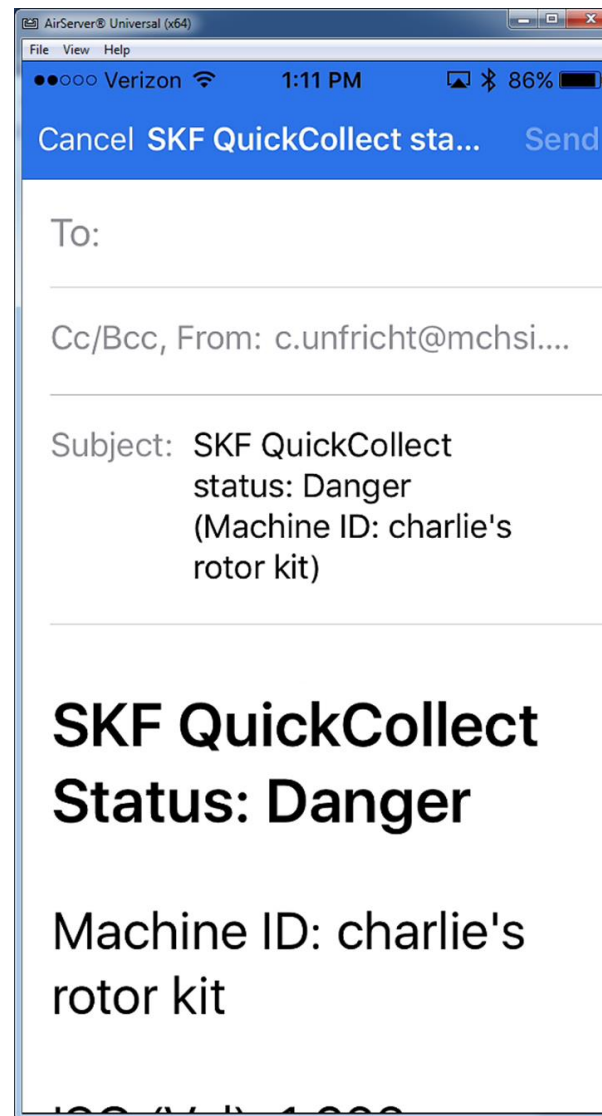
AirServer® Universal (x64)
File View Help
●●○○○ Verizon 1:11 PM 86%
Cancel SKF QuickCollect sta... Send

To:

Cc/Bcc, From: c.unfricht@mchsi....

Subject: SKF QuickCollect status: Danger (Machine ID: charlie's rotor kit)

SKF QuickCollect Status: Danger

Machine ID: charlie's rotor kit

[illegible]